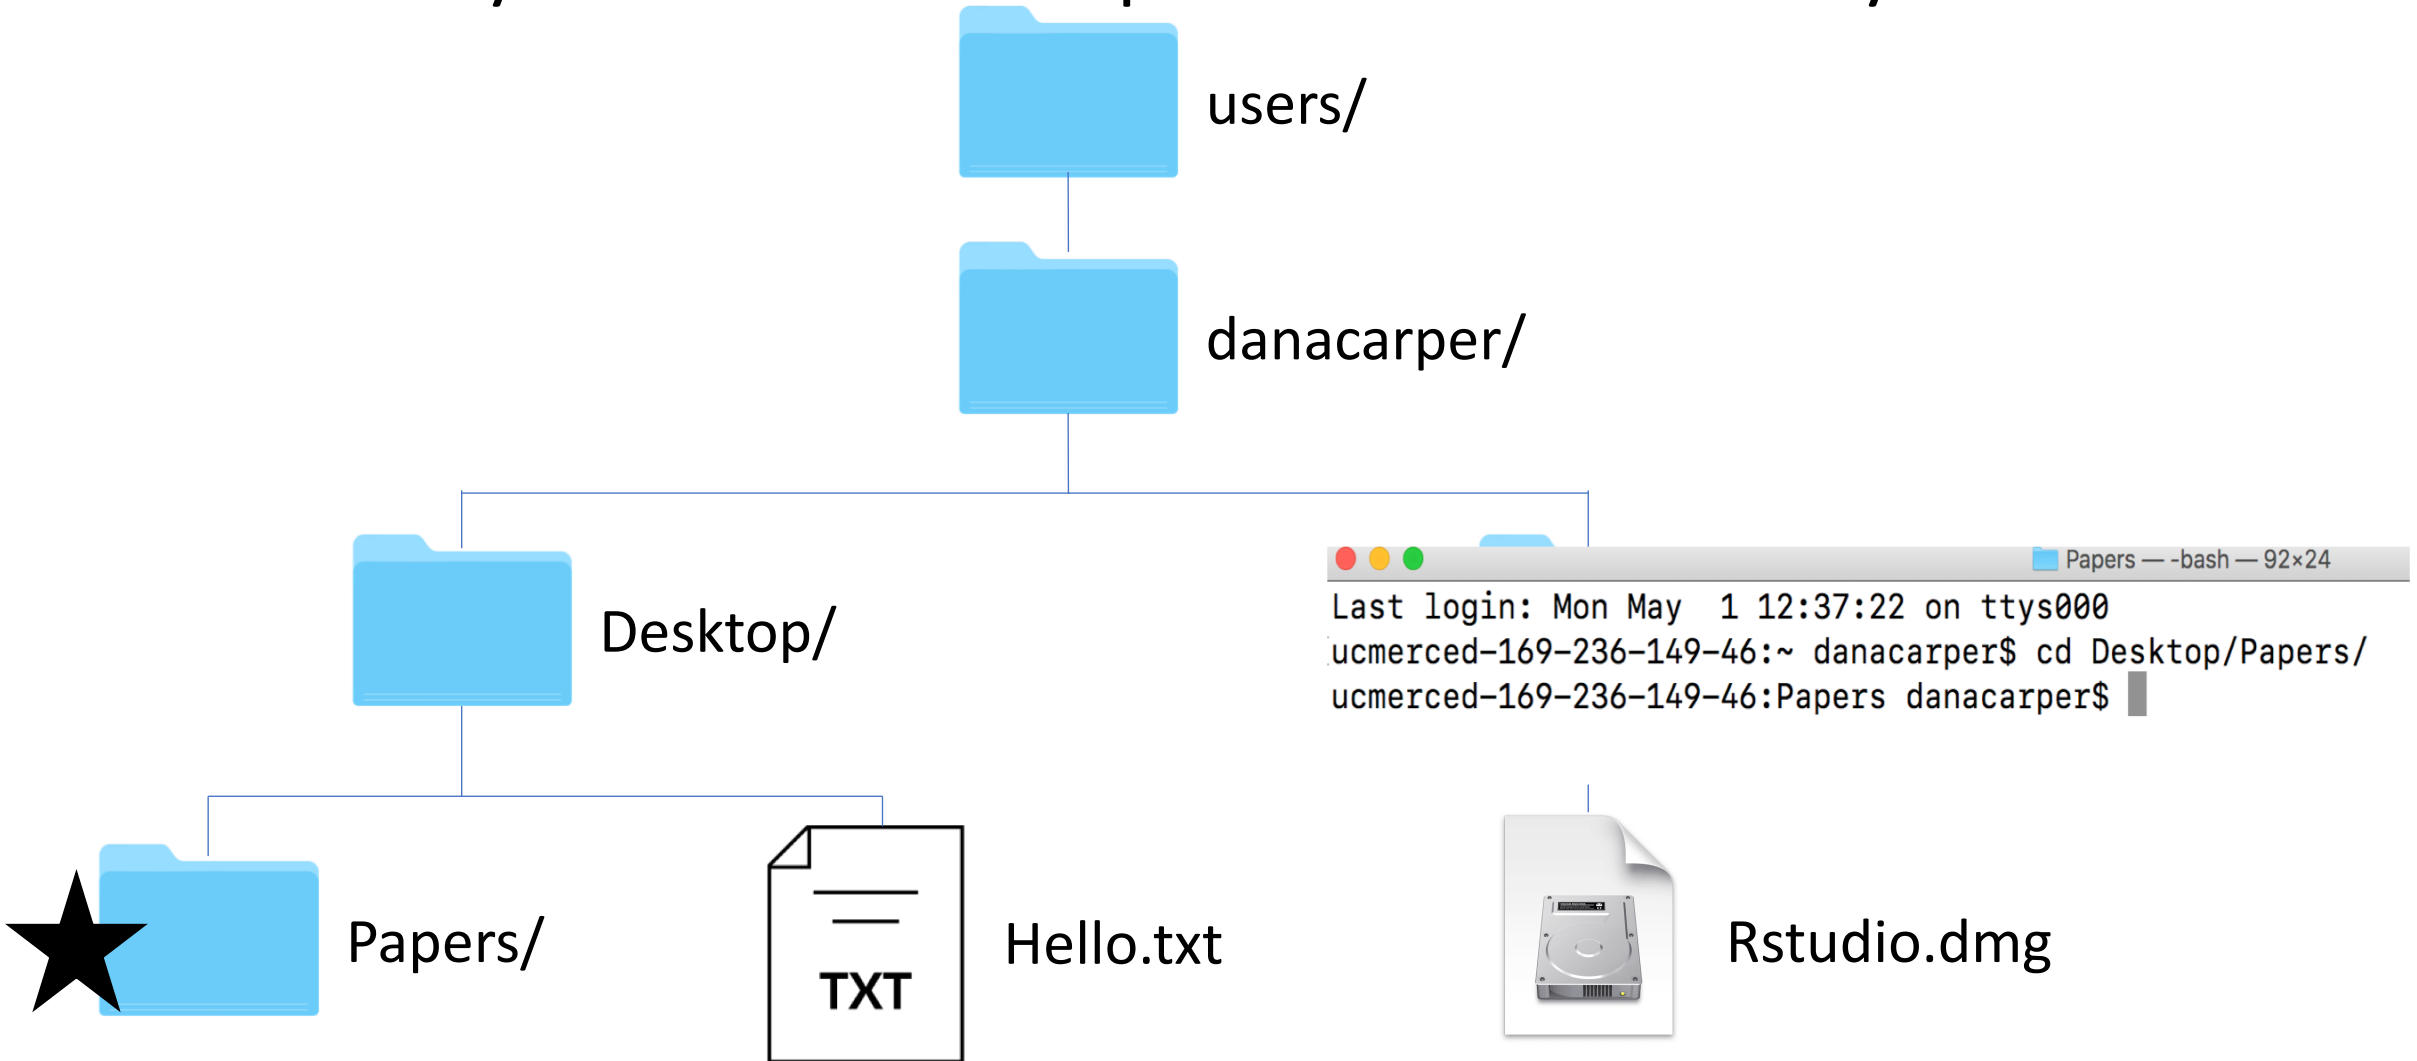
users/

danacarper/

Desktop/

Papers — -bash — 92×24

Last login: Mon May 1 12:37:22 on ttys000
ucmerced-169-236-149-46:~ danacarper$ cd Desktop/Papers/
ucmerced-169-236-149-46:Papers danacarper$

Papers/

TXT

Hello.txt

Rstudio.dmg